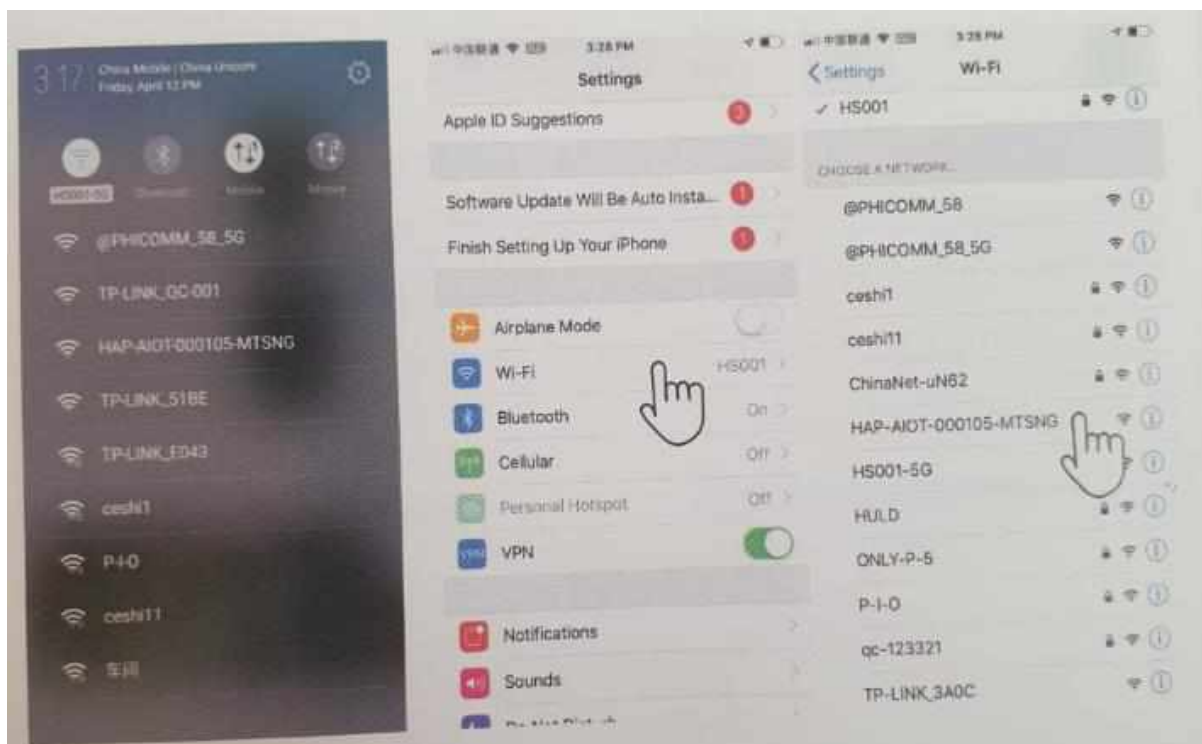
3:17 China Mobile | China Unicom
Friday, April 12 PM

HS001-5G Bluetooth Mobile Mobile

@PHICOMM_58_5G

TP-LINK_QC-001

HAP-AIOT-000105-MTSNG

TP-LINK_51BE

TP-LINK_E043

ceshi1

P-I-O

ceshi11

车间

3:28 PM

Settings

Apple ID Suggestions 3

Software Update Will Be Auto Insta... 1

Finish Setting Up Your iPhone 1

Airplane Mode

Wi-Fi HS001

Bluetooth On

Cellular Off

Personal Hotspot Off

VPN

Notifications

Sounds

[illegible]

3:28 PM

Settings Wi-Fi

✓ HS001

CHOOSE A NETWORK...

@PHICOMM_58

@PHICOMM_58_5G

ceshi1

ceshi11

ChinaNet-uN62

HAP-AIOT-000105-MTSNG

HS001-5G

HULD

ONLY-P-5

P-I-O

qc-123321

TP-LINK_3A0C